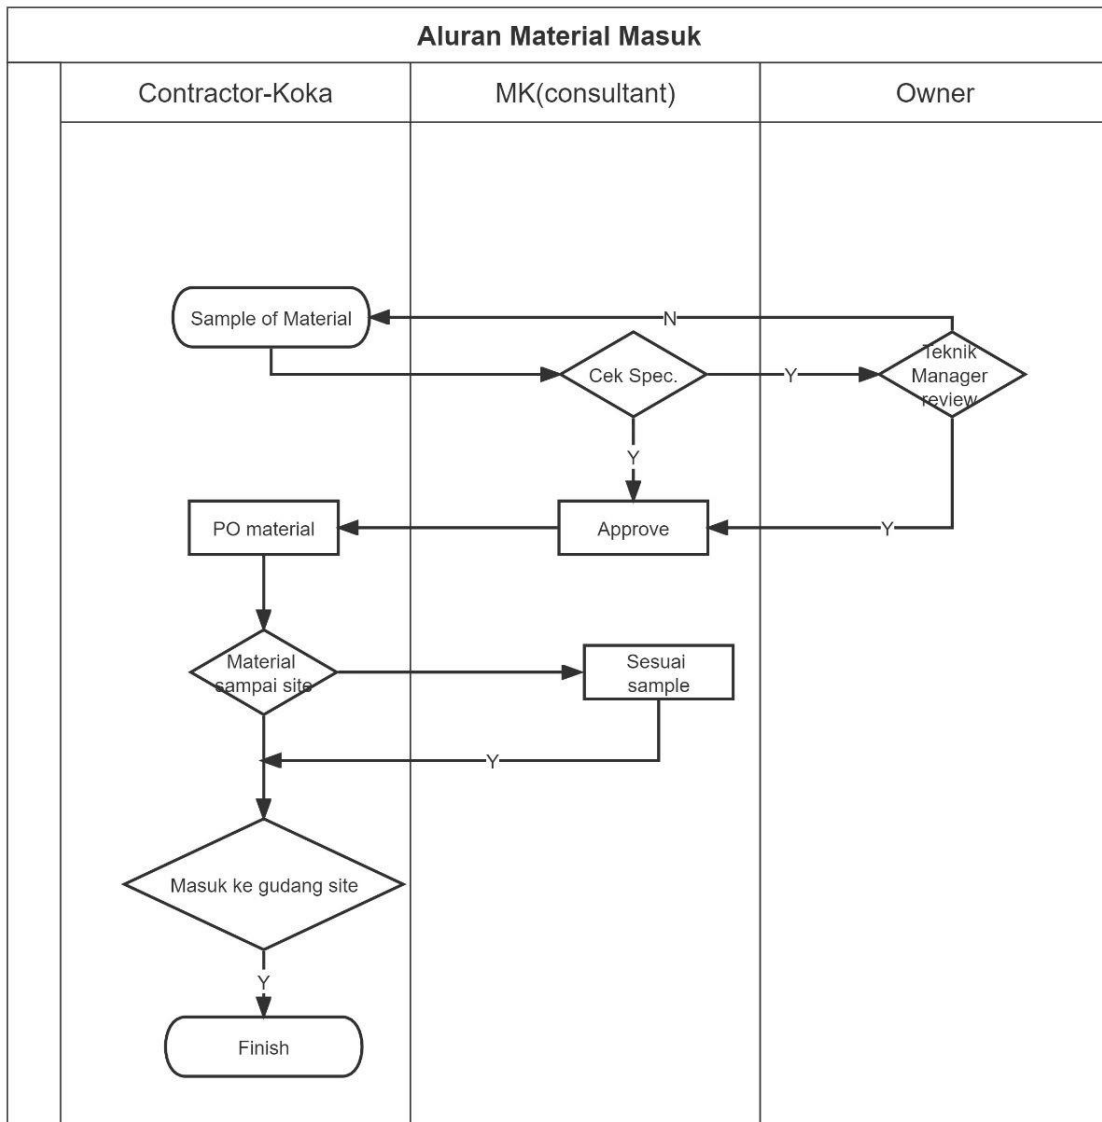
Aluran Material Masuk

Contractor-Koka

MK(consultant)

Owner

Sample of Material

N

Cek Spec.

Y

Teknik Manager review

Y

PO material

Approve

Y

Material sampai site

Sesuai sample

Y

Masuk ke gudang site

Y

Finish